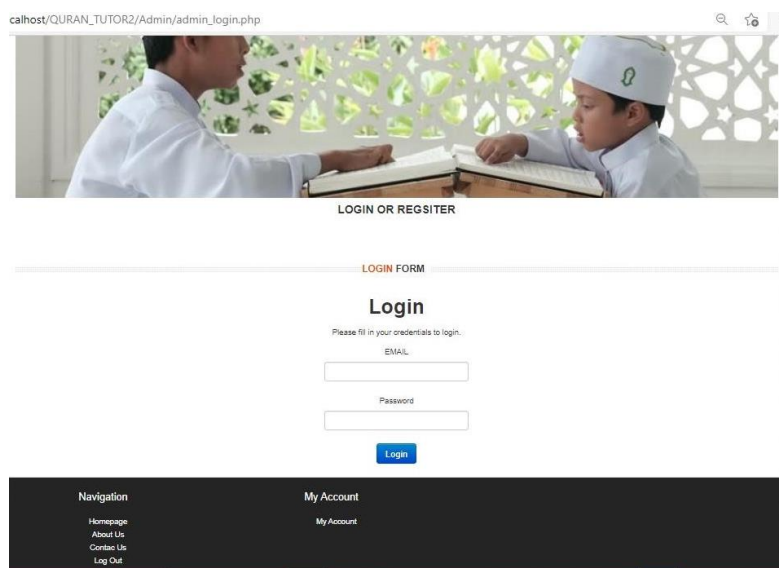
calhost/QURAN_TUTOR2/Admin/admin_login.php

LOGIN OR REGSITER

LOGIN FORM

Login

Please fill in your credentials to login.

EMAIL

Password

Login

Navigation

Homepage
About Us
Contac Us
Log Out

My Account

My Account